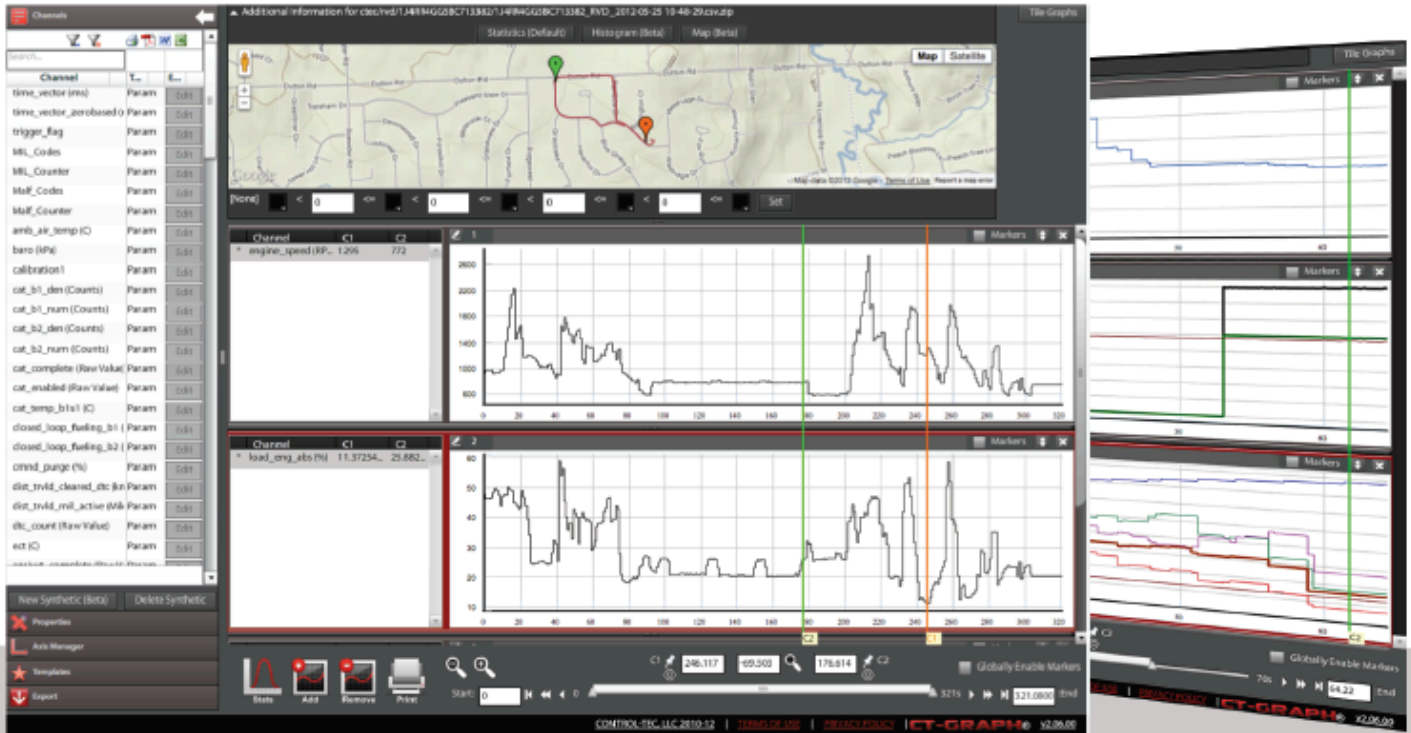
Channels

search...

| Channel | T... | E... |
|---|---|---|
| time_vector (ms) | Param | Edit |
| time_vector_zerobased ( | Param | Edit |
| trigger_flag | Param | Edit |
| MIL_Codes | Param | Edit |
| MIL_Counter | Param | Edit |
| Malf_Codes | Param | Edit |
| Malf_Counter | Param | Edit |
| amb_air_temp (C) | Param | Edit |
| baro (kPa) | Param | Edit |
| calibration1 | Param | Edit |
| cat_b1_den (Counts) | Param | Edit |
| cat_b1_num (Counts) | Param | Edit |
| cat_b2_den (Counts) | Param | Edit |
| cat_b2_num (Counts) | Param | Edit |
| cat_complete (Raw Value) | Param | Edit |
| cat_enabled (Raw Value) | Param | Edit |
| cat_temp_b1s1 (C) | Param | Edit |
| closed_loop_fueling_b1 ( | Param | Edit |
| closed_loop_fueling_b2 ( | Param | Edit |
| cmnd_purge (%) | Param | Edit |
| dist_trvld_cleared_dtc (kn | Param | Edit |
| dist_trvld_mil_active (Mile | Param | Edit |
| dtc_count (Raw Value) | Param | Edit |
| ect (C) | Param | Edit |

New Synthetic (Beta) Delete Synthetic

Properties
Axis Manager
Templates
Export

Additional information for ctec/rvd/1J4RR4GG5BC713382/1J4RR4GG5BC713382_RVD_2012-05-25 10-48-29.csv.zip

Tile Graphs

Statistics (Default) Histogram (Beta) Map (Beta)

Map Satellite

Dutton Rd

Google

Map data ©2012 Google Terms of Use Report a map error

[None] < 0 <= < 0 <= < 0 <= < 0 <= Set

| Channel | C1 | C2 |
|---|---|---|
| engine_speed (RP... | 1295 | 772 |

1 Markers

2600 2200 1800 1400 1000 600

0 20 40 60 80 100 120 140 160 180 200 220 240 260 280 300 320

| Channel | C1 | C2 |
|---|---|---|
| load_eng_abs (%) | 11.37254... | 25.882... |

2 Markers

60 50 40 30 20 10

0 20 40 60 80 100 120 140 160 180 200 220 240 260 280 300 320

C2 C1

Stats Add Remove Print

C1 246.117 -69.503 176.614 C2

Globally Enable Markers

Start: 0 321s 321.0800 :End

CONTROL-TEC, LLC 2010-12 | TERMS OF USE | PRIVACY POLICY | CT-GRAPH® v2.06.00

Tile Graphs

Markers

30 60

Markers

30 60

Markers

C2

Globally Enable Markers

70s 64.22 :End

PRIVACY POLICY CT-GRAPH® v2.06.00